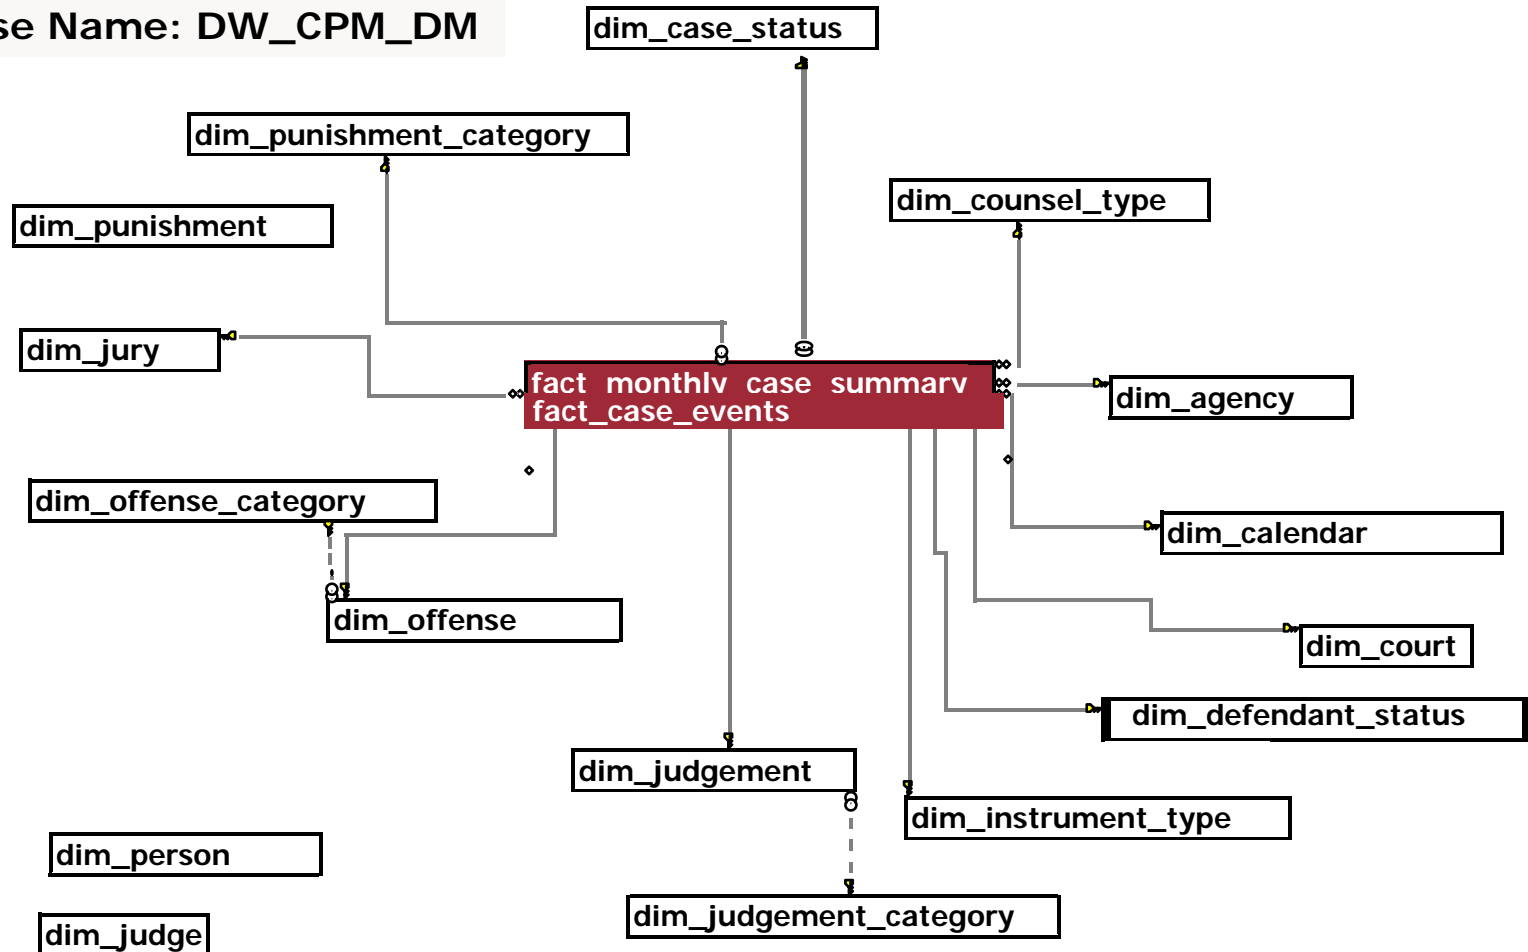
se Name: DW_CPM_DM

dim_case_status

dim_punishment_category

dim_counsel_type

dim_punishment

dim_jury

fact_monthly_case_summary
fact_case_events

dim_agency

dim_offense_category

dim_calendar

dim_offense

dim_court

dim_defendant_status

dim_judgement

dim_instrument_type

dim_person

dim_judgement_category

dim_judge